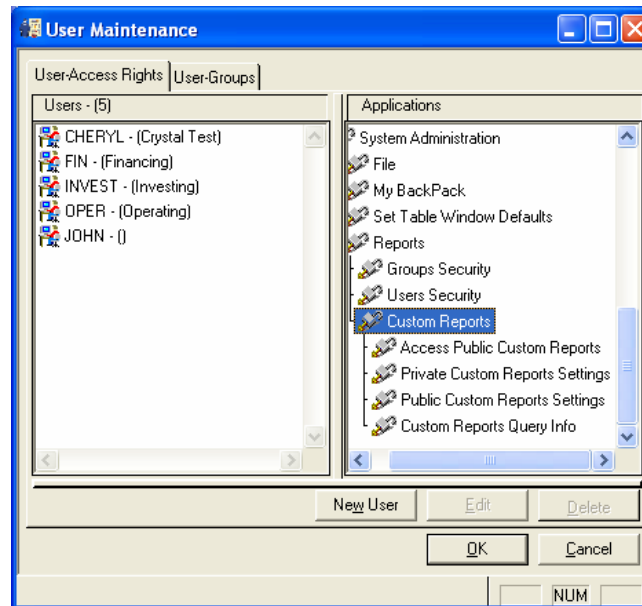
User Maintenance

User-Access Rights | User-Groups

Users - (5)

CHERYL - (Crystal Test)
FIN - (Financing)
INVEST - (Investing)
OPER - (Operating)
JOHN - ()

Applications

System Administration
File
My BackPack
Set Table Window Defaults
Reports
Groups Security
Users Security
Custom Reports
Access Public Custom Reports
Private Custom Reports Settings
Public Custom Reports Settings
Custom Reports Query Info

New User | Edit | Delete

OK | Cancel

NUM